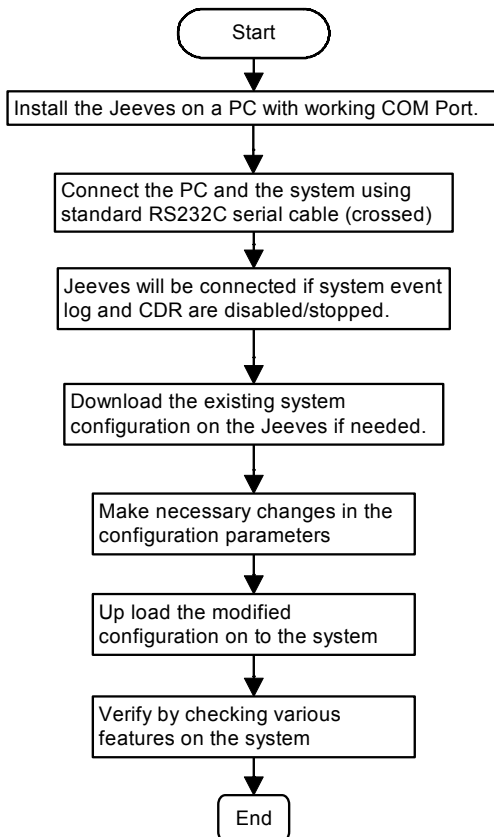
Start

Install the Jeeves on a PC with working COM Port.

Connect the PC and the system using standard RS232C serial cable (crossed)

Jeeves will be connected if system event log and CDR are disabled/stopped.

Download the existing system configuration on the Jeeves if needed.

Make necessary changes in the configuration parameters

Up load the modified configuration on to the system

Verify by checking various features on the system

End